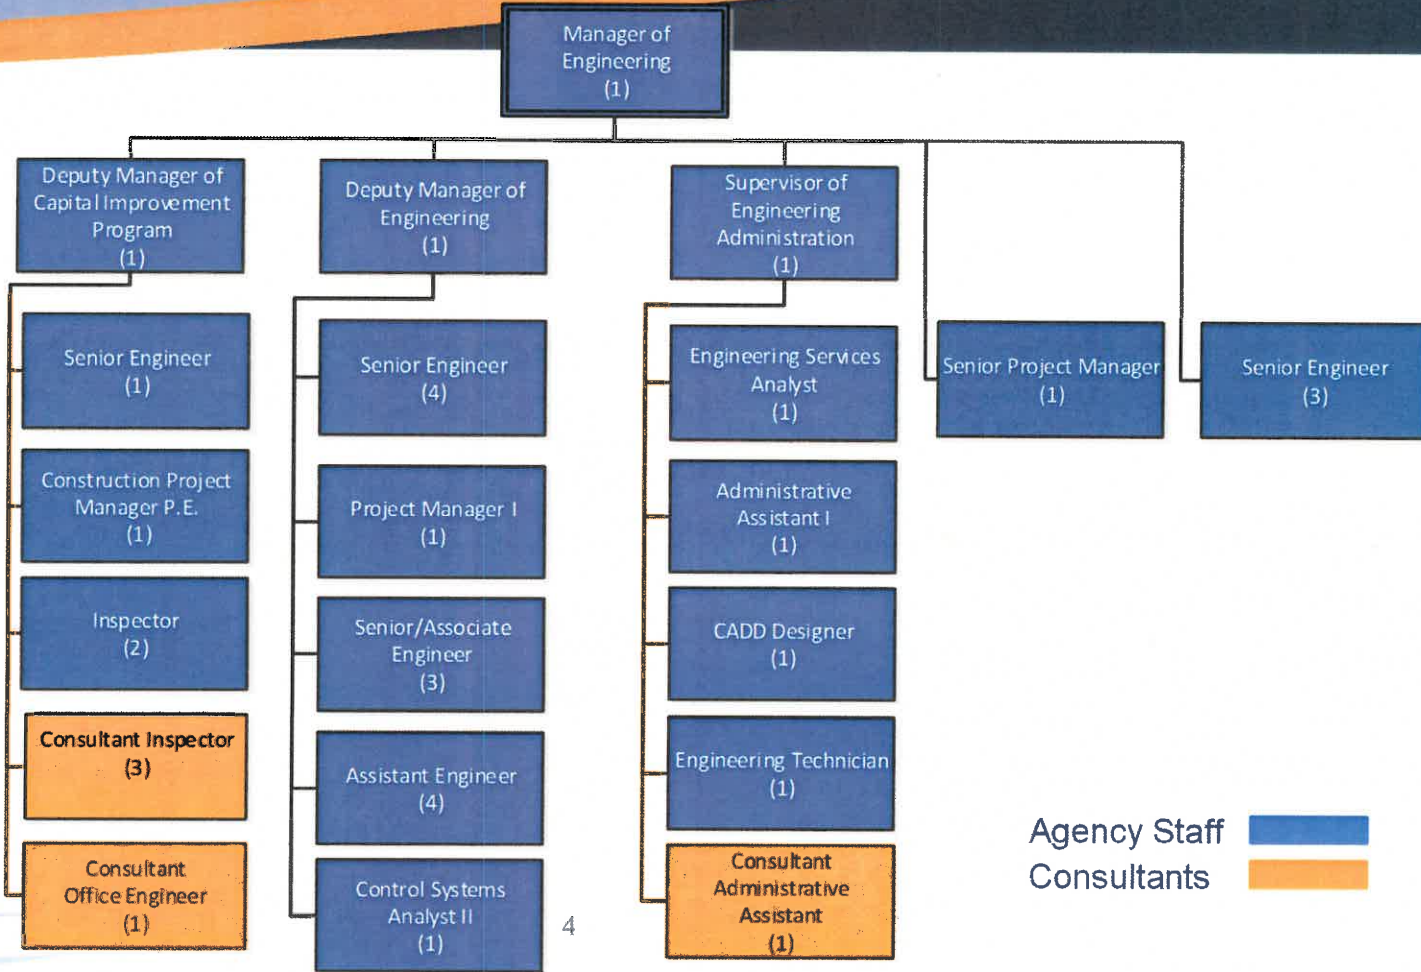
Manager of Engineering (1)

Deputy Manager of Capital Improvement Program (1)

Senior Engineer (1)

Construction Project Manager P.E. (1)

Inspector (2)

Consultant Inspector (3)

Consultant Office Engineer (1)

Deputy Manager of Engineering (1)

Senior Engineer (4)

Project Manager I (1)

Senior/Associate Engineer (3)

Assistant Engineer (4)

Control Systems Analyst II (1)

Supervisor of Engineering Administration (1)

Engineering Services Analyst (1)

Administrative Assistant I (1)

CADD Designer (1)

Engineering Technician (1)

Consultant Administrative Assistant (1)

Senior Project Manager (1)

Senior Engineer (3)

Agency Staff
Consultants

4